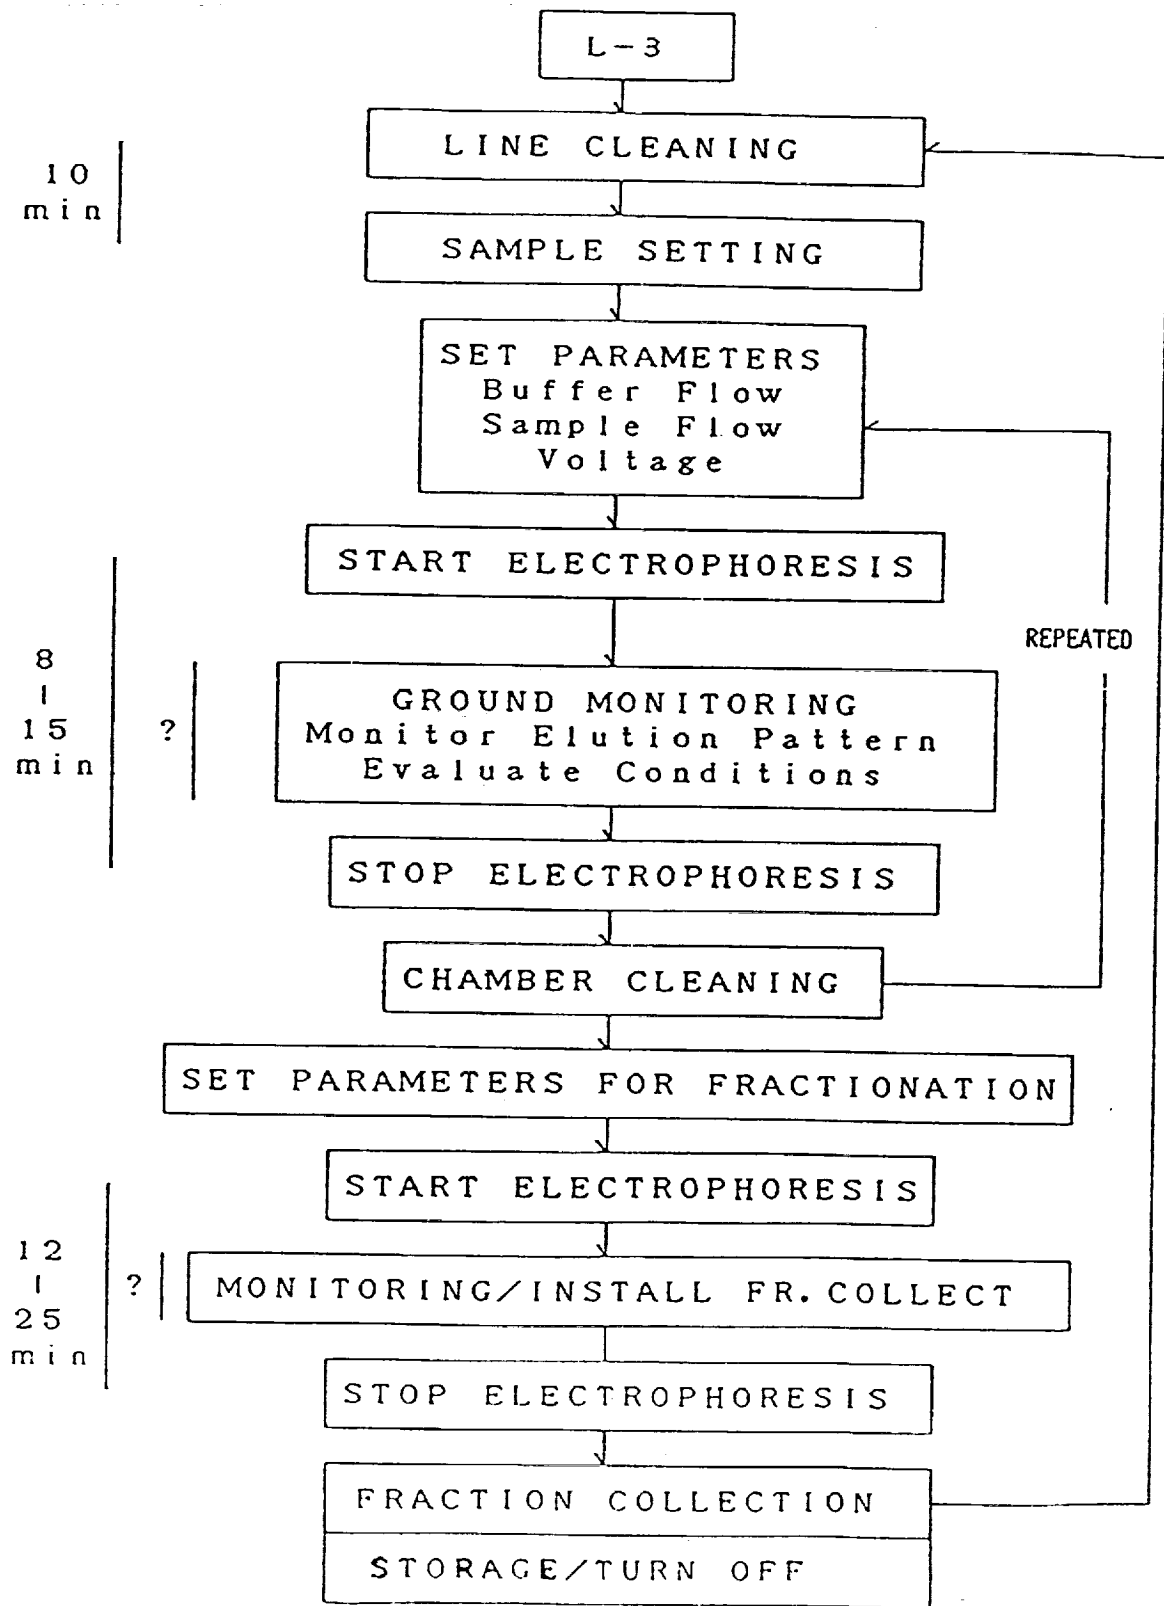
L-3

LINE CLEANING

10 min

SAMPLE SETTING

SET PARAMETERS
Buffer Flow
Sample Flow
Voltage

START ELECTROPHORESIS

REPEATED

8 | 15 min

?

GROUND MONITORING
Monitor Elution Pattern
Evaluate Conditions

STOP ELECTROPHORESIS

CHAMBER CLEANING

SET PARAMETERS FOR FRACTIONATION

START ELECTROPHORESIS

12 | 25 min

?

MONITORING/INSTALL FR. COLLECT

STOP ELECTROPHORESIS

FRACTION COLLECTION

STORAGE/TURN OFF